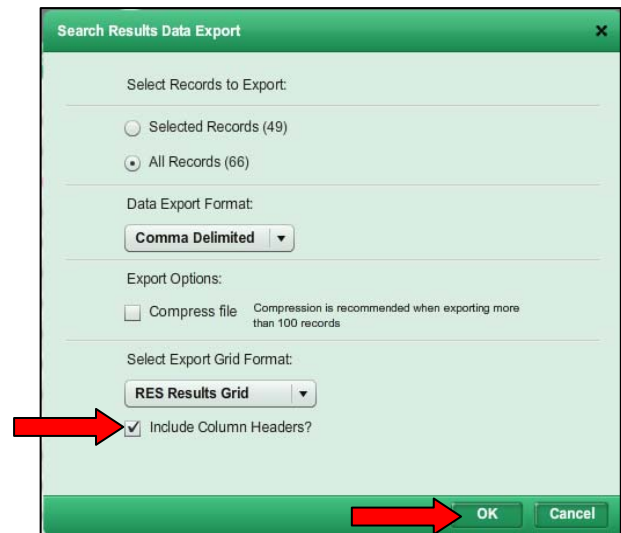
Search Results Data Export ×

Select Records to Export:

Selected Records (49)

All Records (66)

Data Export Format:

Comma Delimited

Export Options:

Compress file Compression is recommended when exporting more than 100 records

Select Export Grid Format:

RES Results Grid

Include Column Headers?

OK Cancel